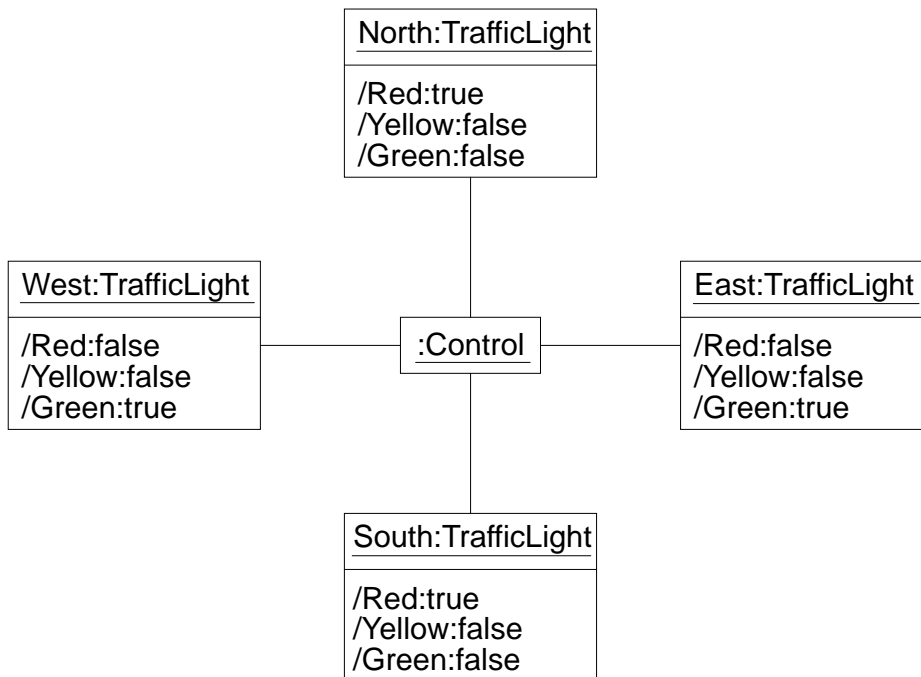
North:TrafficLight

/Red:true
/Yellow:false
/Green:false

West:TrafficLight

/Red:false
/Yellow:false
/Green:true

:Control

East:TrafficLight

/Red:false
/Yellow:false
/Green:true

South:TrafficLight

/Red:true
/Yellow:false
/Green:false